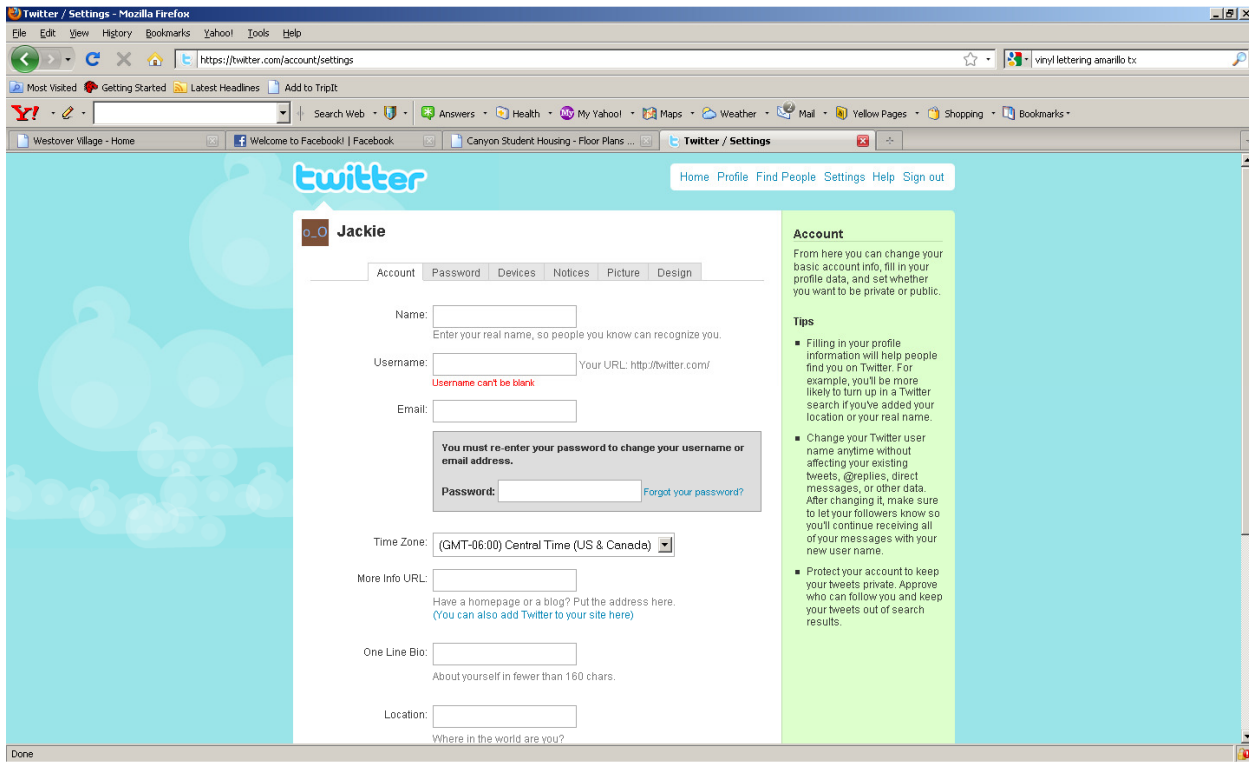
Twitter / Settings - Mozilla Firefox

File Edit View History Bookmarks Yahoo! Tools Help

https://twitter.com/account/settings

vinyl lettering amarillo tx

Most Visited Getting Started Latest Headlines Add to TripIt

Search Web Answers Health My Yahoo! Maps Weather Mail Yellow Pages Shopping Bookmarks

Westover Village - Home | Welcome to Facebook! | Facebook | Canyon Student Housing - Floor Plans ... | Twitter / Settings

twitter

Home Profile Find People Settings Help Sign out

Jackie

Account Password Devices Notices Picture Design

Name:
Enter your real name, so people you know can recognize you.

Username:
Your URL: http://twitter.com/
Username can't be blank

Email:

You must re-enter your password to change your username or email address.

Password: Forgot your password?

Time Zone: (GMT-06:00) Central Time (US & Canada)

More Info URL:
Have a homepage or a blog? Put the address here.
(You can also add Twitter to your site here)

One Line Bio:
About yourself in fewer than 160 chars.

Location:
Where in the world are you?

Account

From here you can change your basic account info, fill in your profile data, and set whether you want to be private or public.

Tips

- Filling in your profile information will help people find you on Twitter. For example, you'll be more likely to turn up in a Twitter search if you've added your location or your real name.
- Change your Twitter user name anytime without affecting your existing tweets, @replies, direct messages, or other data. After changing it, make sure to let your followers know so you'll continue receiving all of your messages with your new user name.
- Protect your account to keep your tweets private. Approve who can follow you and keep your tweets out of search results.

Done